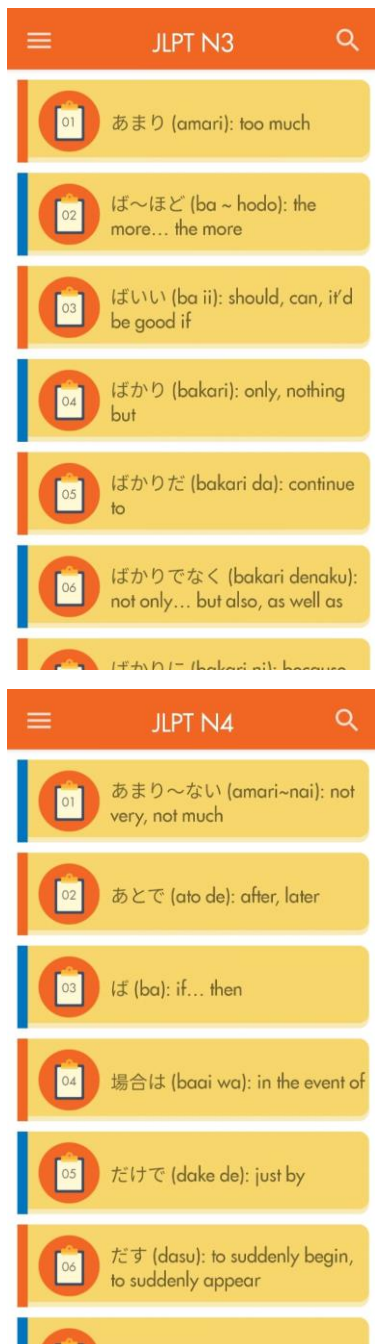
JLPT N3

01 あまり (amari): too much

02 ば～ほど (ba ~ hodo): the more… the more

03 ばいい (ba ii): should, can, it'd be good if

04 ばかり (bakari): only, nothing but

05 ばかりだ (bakari da): continue to

06 ばかりでなく (bakari denaku): not only… but also, as well as

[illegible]

JLPT N4

01 あまり～ない (amari~nai): not very, not much

02 あとで (ato de): after, later

03 ば (ba): if… then

04 場合は (baai wa): in the event of

05 だけで (dake de): just by

06 だす (dasu): to suddenly begin, to suddenly appear